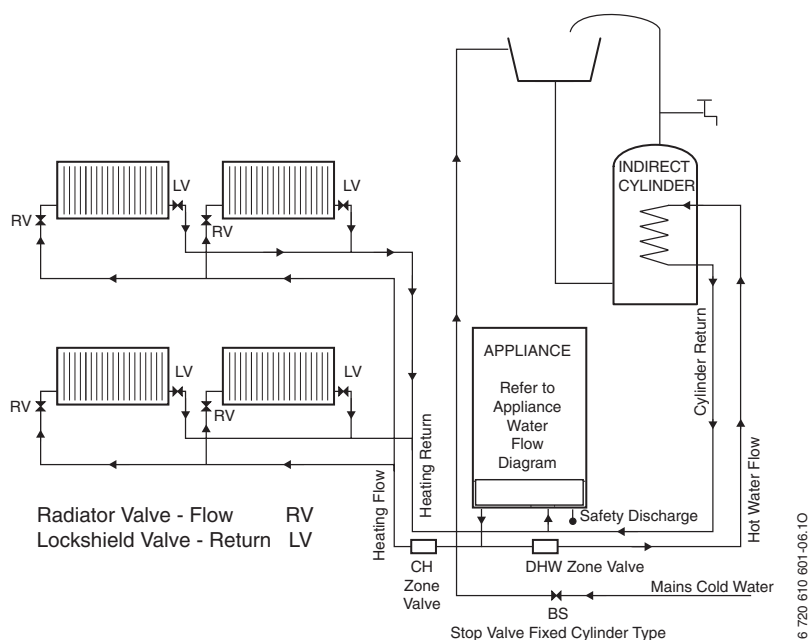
INDIRECT CYLINDER

LV
RV
LV
RV

LV
RV
LV
RV

APPLIANCE

Refer to Appliance Water Flow Diagram

Cylinder Return
Heating Return
Heating Flow
Hot Water Flow

Safety Discharge

Radiator Valve - Flow RV
Lockshield Valve - Return LV

CH Zone Valve
DHW Zone Valve
Mains Cold Water
BS
Stop Valve Fixed Cylinder Type

6 720 610 601-06.1O